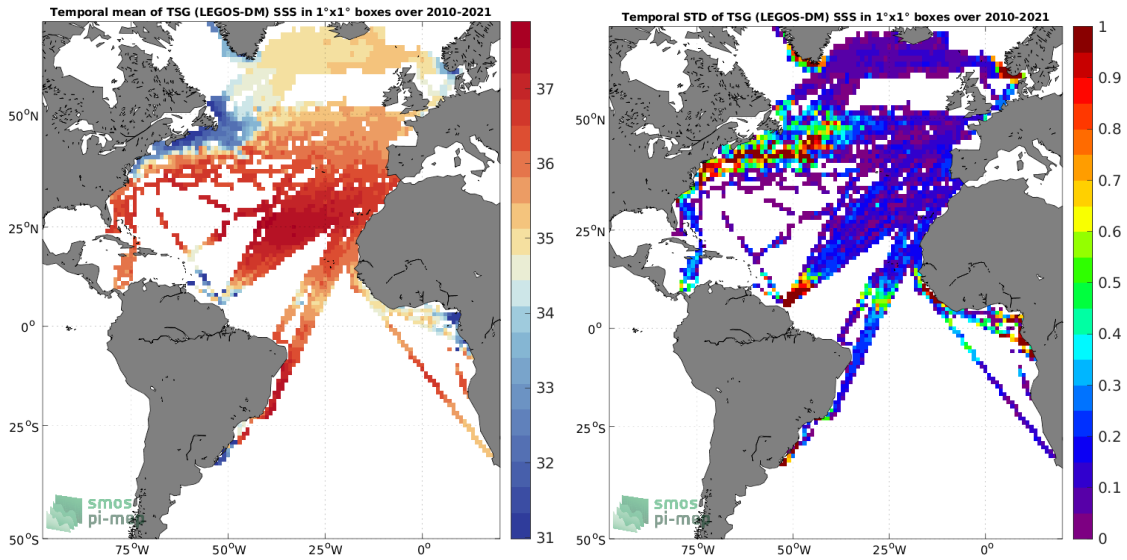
Temporal mean of TSG (LEGOS-DM) SSS in 1°x1° boxes over 2010-2021

37
36
35
34
33
32
31

50°N
25°N
0°
25°S
50°S

75°W
50°W
25°W
0°

smos
pi-mep

Temporal STD of TSG (LEGOS-DM) SSS in 1°x1° boxes over 2010-2021

1
0.9
0.8
0.7
0.6
0.5
0.4
0.3
0.2
0.1
0

50°N
25°N
0°
25°S
50°S

75°W
50°W
25°W
0°

smos
pi-mep